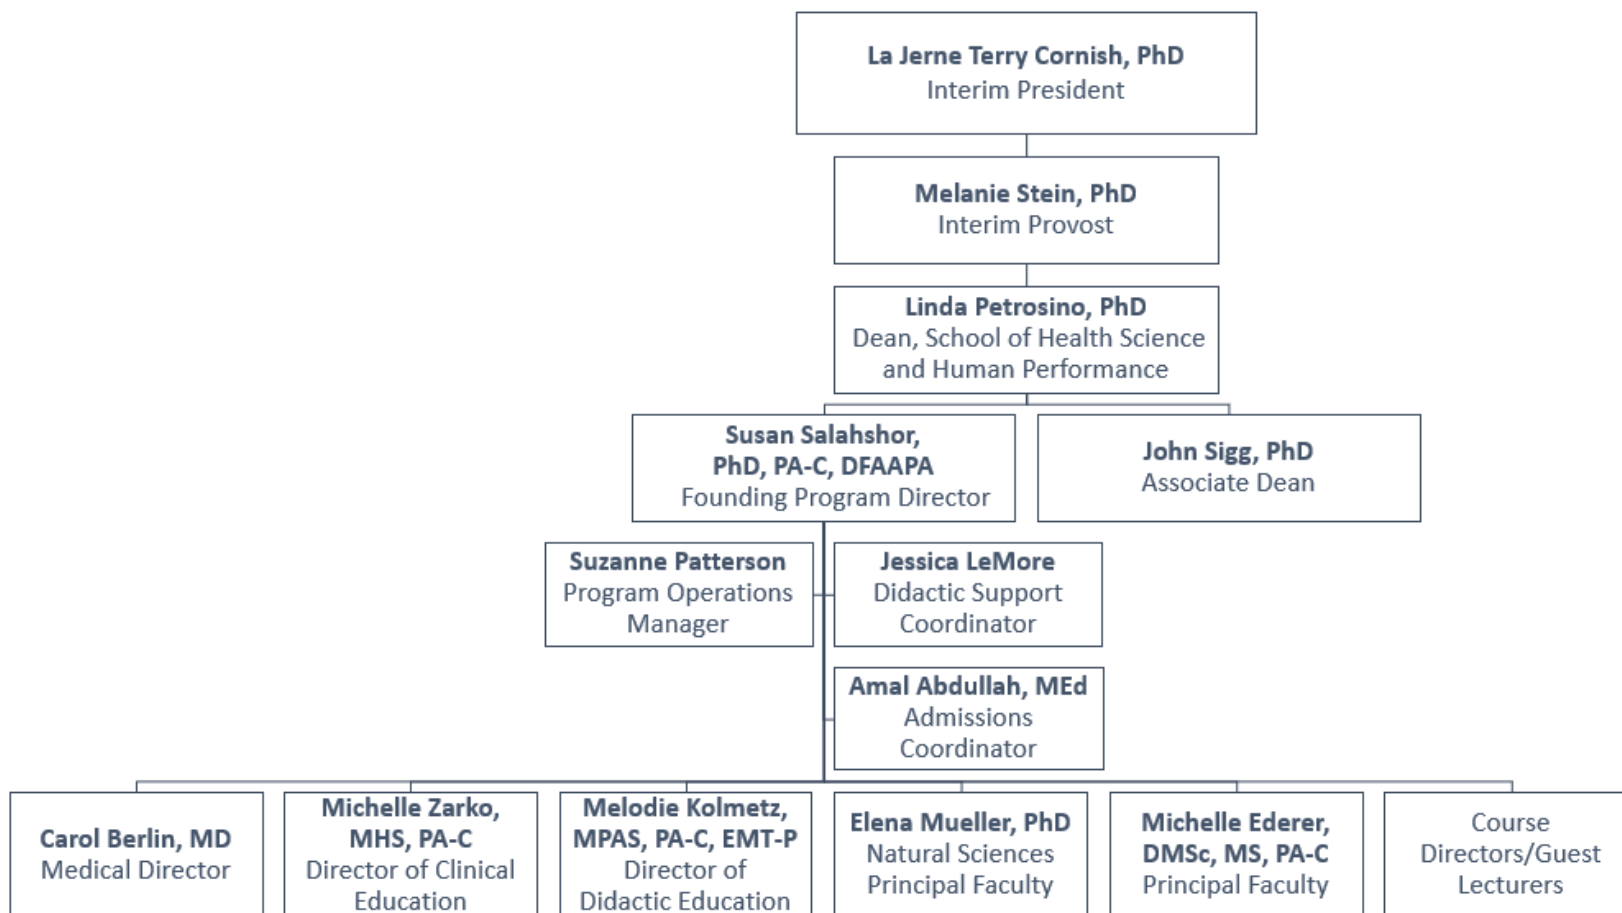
La Jerne Terry Cornish, PhD
Interim President

Melanie Stein, PhD
Interim Provost

Linda Petrosino, PhD
Dean, School of Health Science and Human Performance

Susan Salahshor, PhD, PA-C, DFAAPA
Founding Program Director

John Sigg, PhD
Associate Dean

Suzanne Patterson
Program Operations Manager

Jessica LeMore
Didactic Support Coordinator

Amal Abdullah, MEd
Admissions Coordinator

Carol Berlin, MD
Medical Director

Michelle Zarko, MHS, PA-C
Director of Clinical Education

Melodie Kolmetz, MPAS, PA-C, EMT-P
Director of Didactic Education

Elena Mueller, PhD
Natural Sciences Principal Faculty

Michelle Ederer, DMSc, MS, PA-C
Principal Faculty

Course Directors/Guest Lecturers